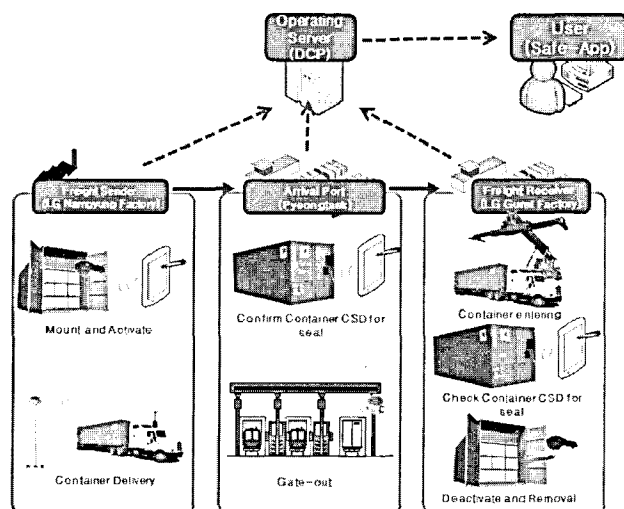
Operating Server (DCP)

User (Safe-App)

Freight Sender (LG Nanjing Factory)

Arrival Port (Pyeongtaek)

Freight Receiver (LG Gumi Factory)

Mount and Activate

Container Delivery

Confirm Container CSD for seal

Gate-out

Container entering

Check Container CSD for seal

Deactivate and Removal